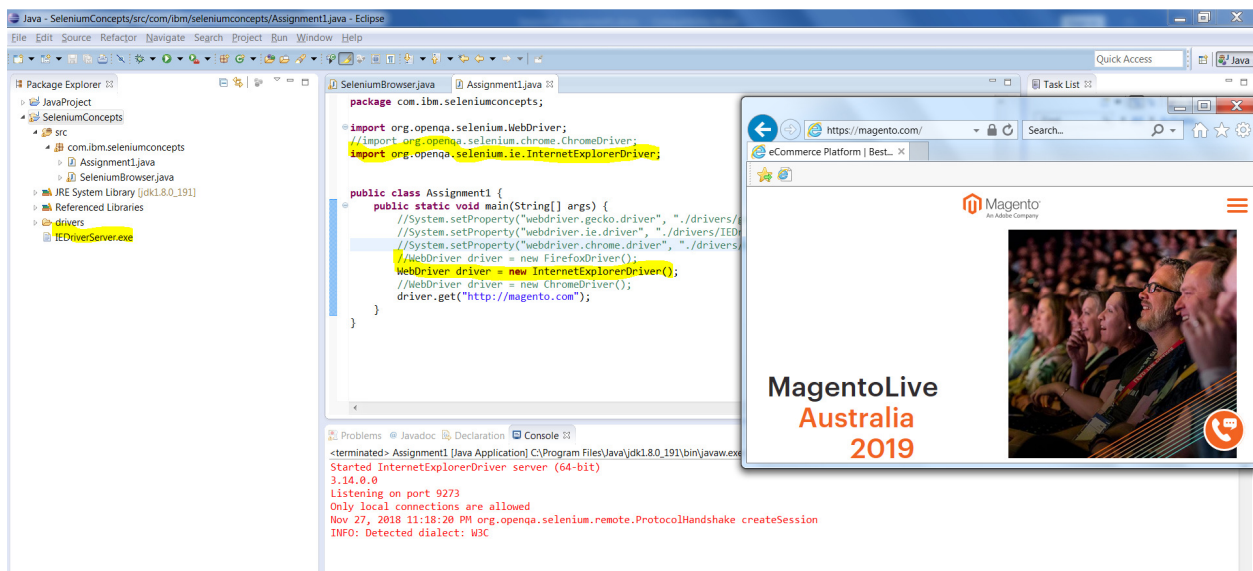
Java - SeleniumConcepts/src/com/ibm/seleniumconcepts/Assignment1.java - Eclipse

File Edit Source Refactor Navigate Search Project Run Window Help

Quick Access

Java

Package Explorer

JavaProject
SeleniumConcepts
src
com.ibm.seleniumconcepts
Assignment1.java
SeleniumBrowser.java
JRE System Library [jdk1.8.0_191]
Referenced Libraries
drivers
IEDriverServer.exe

SeleniumBrowser.java | Assignment1.java

package com.ibm.seleniumconcepts;

import org.openqa.selenium.WebDriver;
//import org.openqa.selenium.chrome.ChromeDriver;
import org.openqa.selenium.ie.InternetExplorerDriver;

public class Assignment1 {
public static void main(String[] args) {
//System.setProperty("webdriver.gecko.driver", "./drivers/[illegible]
//System.setProperty("webdriver.ie.driver", "./drivers/IED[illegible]
//System.setProperty("webdriver.chrome.driver", "./drivers/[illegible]
//WebDriver driver = new FirefoxDriver();
WebDriver driver = new InternetExplorerDriver();
//WebDriver driver = new ChromeDriver();
driver.get("http://magento.com");
}
}

Task List

https://magento.com/

Search...

eCommerce Platform | Best...

Magento
An Adobe Company

MagentoLive
Australia
2019

Problems Javadoc Declaration Console

<terminated> Assignment1 [Java Application] C:\Program Files\Java\jdk1.8.0_191\bin\javaw.exe
Started InternetExplorerDriver server (64-bit)
3.14.0.0
Listening on port 9273
Only local connections are allowed
Nov 27, 2018 11:18:20 PM org.openqa.selenium.remote.ProtocolHandshake createSession
INFO: Detected dialect: W3C